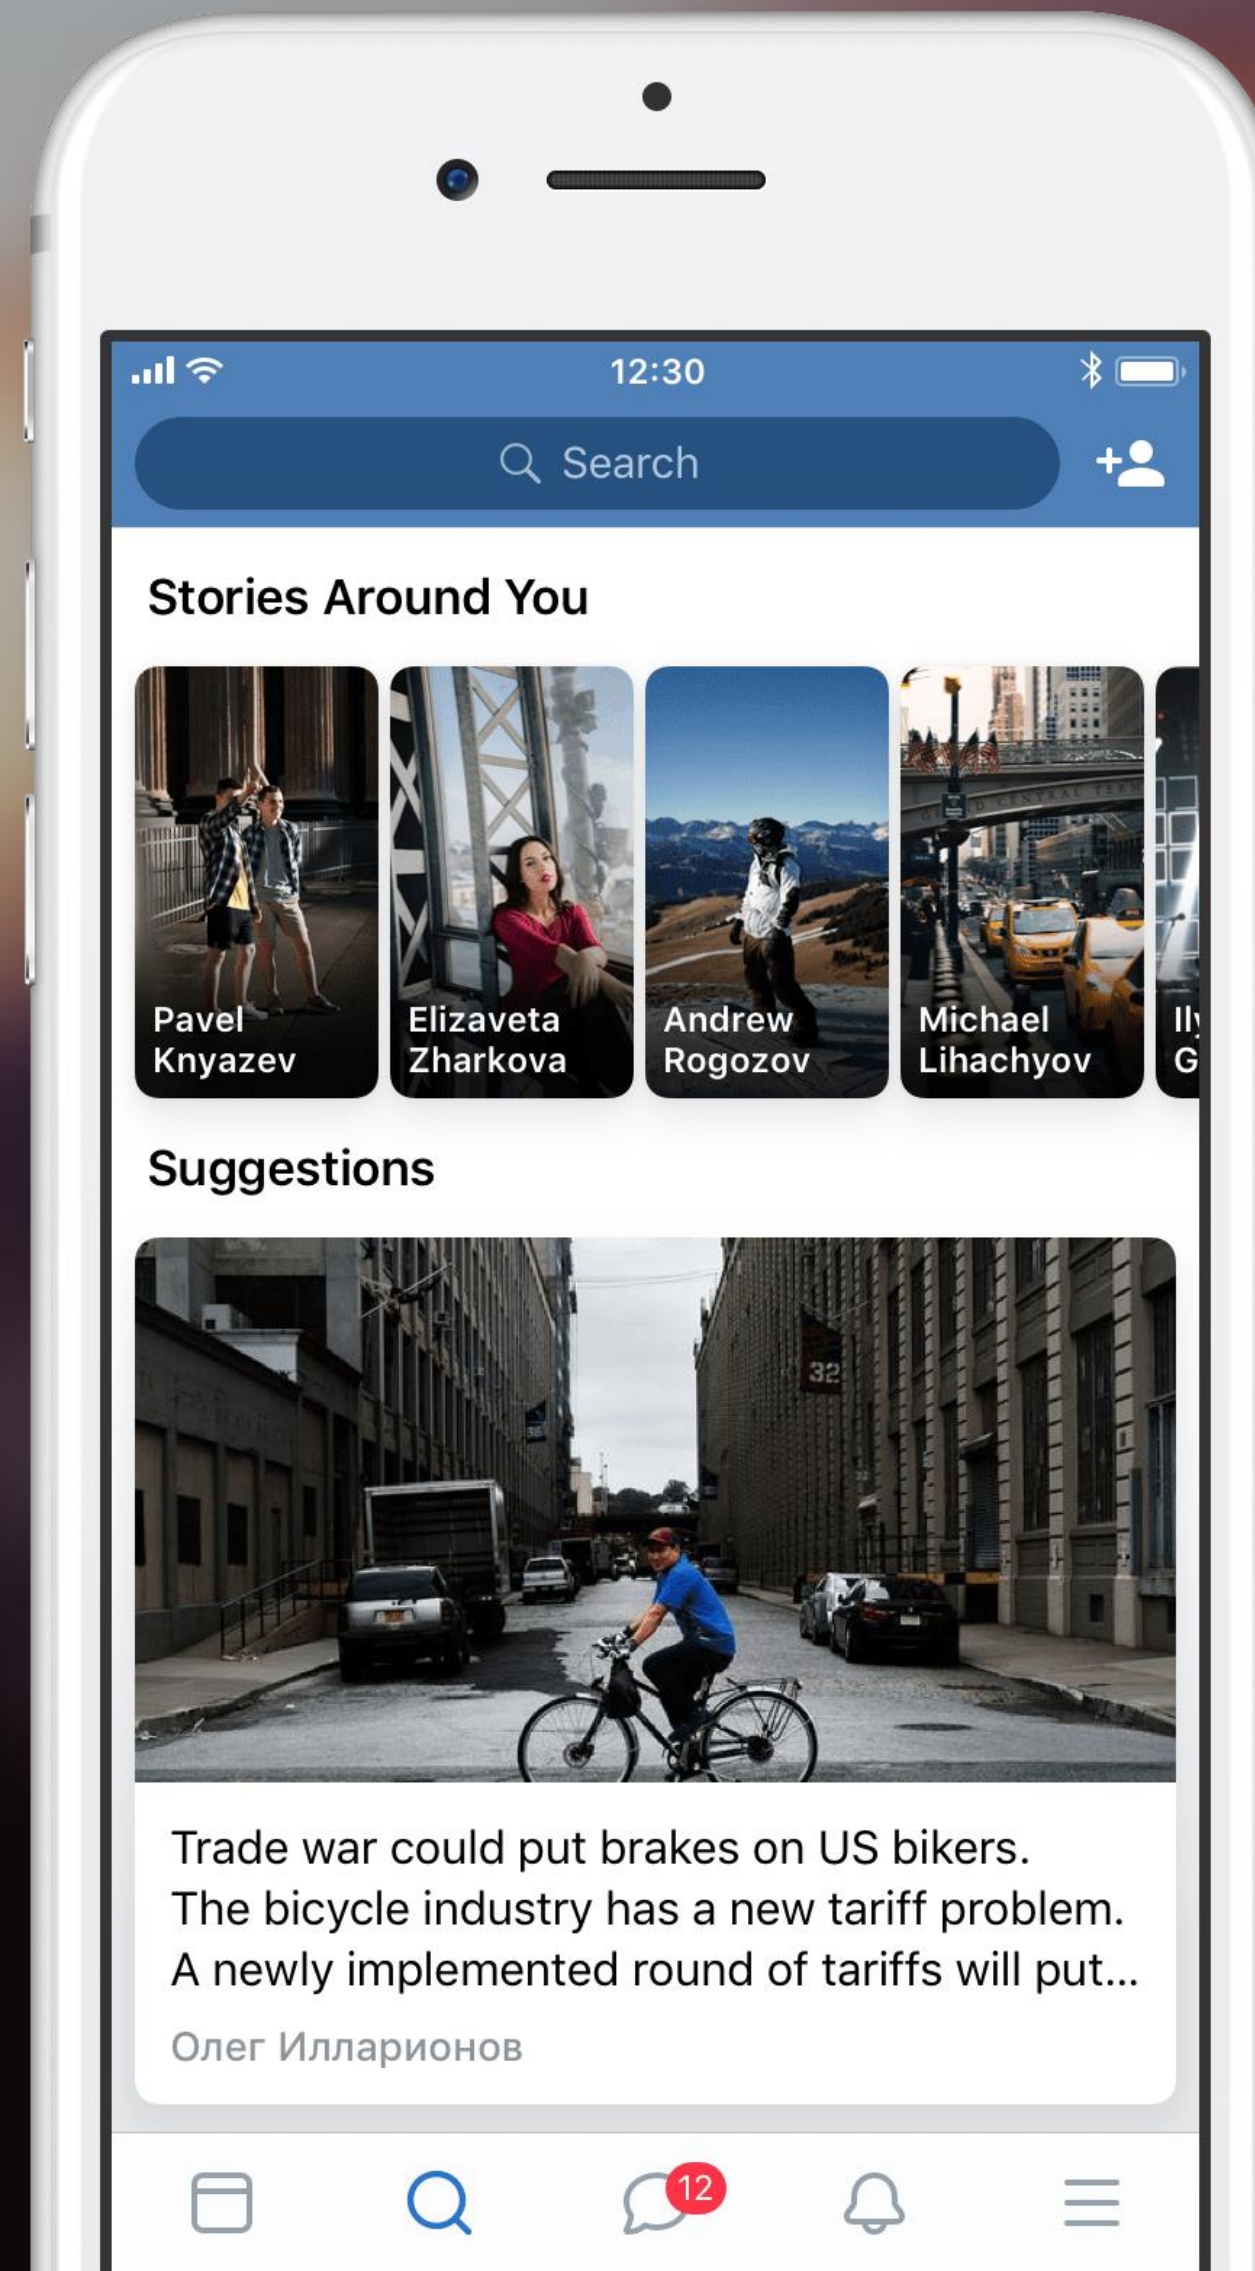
12:30

Search

Stories Around You

Pavel Knyazev

Elizaveta Zharkova

Andrew Rogozov

Michael Lihachyov

Ily G

Suggestions

32

Trade war could put brakes on US bikers. The bicycle industry has a new tariff problem. A newly implemented round of tariffs will put...

Олег Илларионов

12